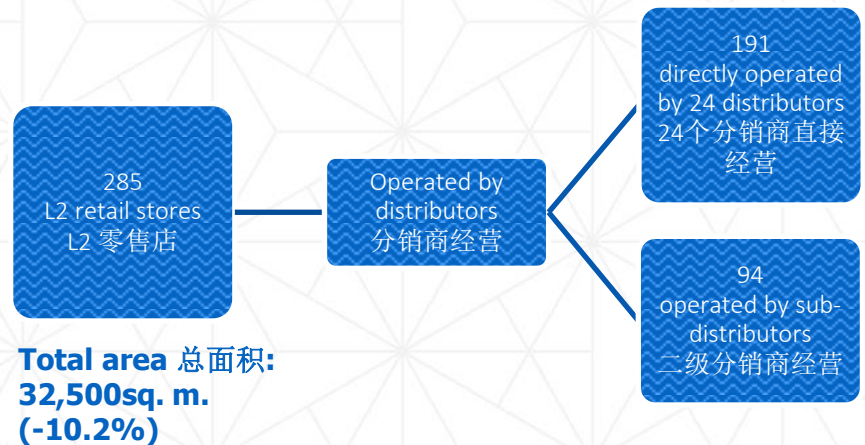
285
L2 retail stores
L2 零售店

Operated by distributors
分销商经营

191
directly operated by 24 distributors
24个分销商直接经营

94
operated by sub-distributors
二级分销商经营

Total area 总面积:
32,500sq. m.
(-10.2%)